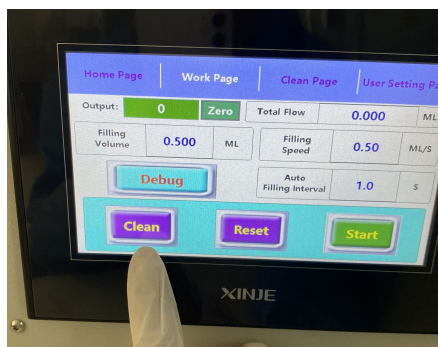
Home Page | Work Page | Clean Page | User Setting Pa

Output: 0 Zero

Total Flow 0.000 ML

Filling Volume 0.500 ML

Filling Speed 0.50 ML/S

Debug

Auto Filling Interval 1.0 S

Clean

Reset

Start

XINJE